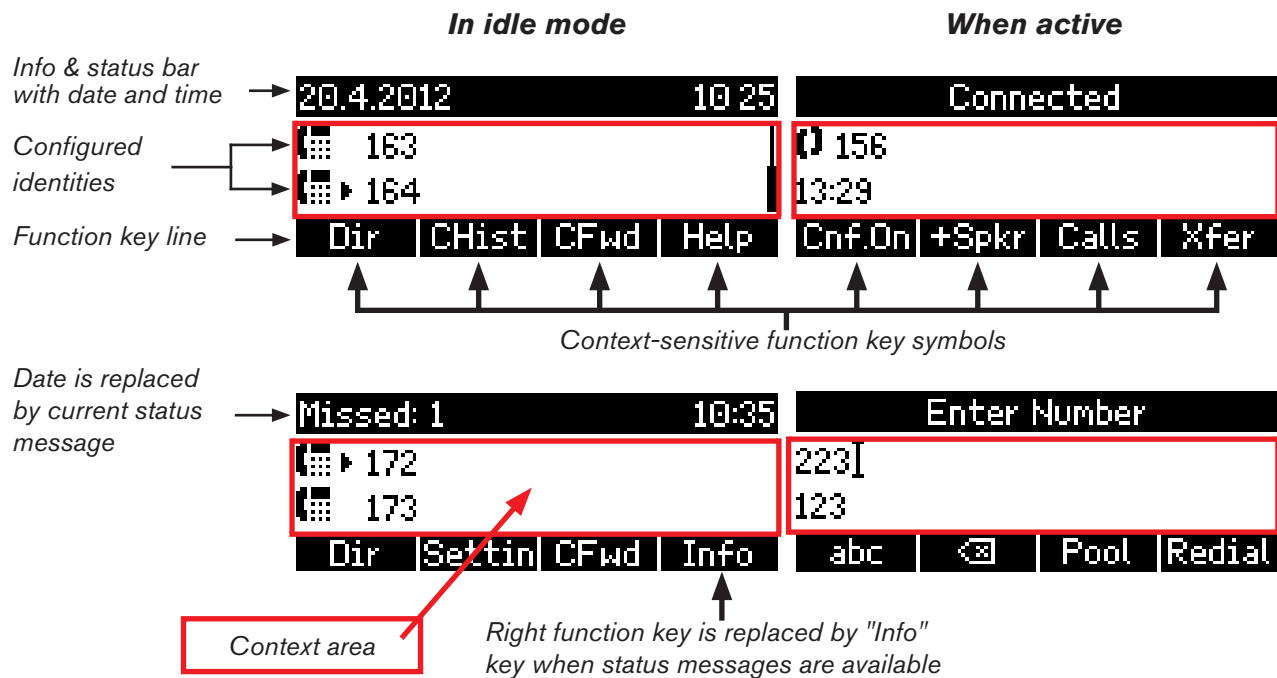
In idle mode

When active

Info & status bar with date and time

20.4.2012 10 25

Connected

Configured identities

163

164

156

13:29

Function key line

| Dir | CHist | CFwd | Help |
|---|---|---|---|

| Cnf.On | +Spkr | Calls | Xfer |
|---|---|---|---|

Context-sensitive function key symbols

Date is replaced by current status message

Missed: 1 10:35

Enter Number

172

173

223

123

| Dir | Settin | CFwd | Info |
|---|---|---|---|

| abc | ⌫ | Pool | Redial |
|---|---|---|---|

Context area

Right function key is replaced by "Info" key when status messages are available